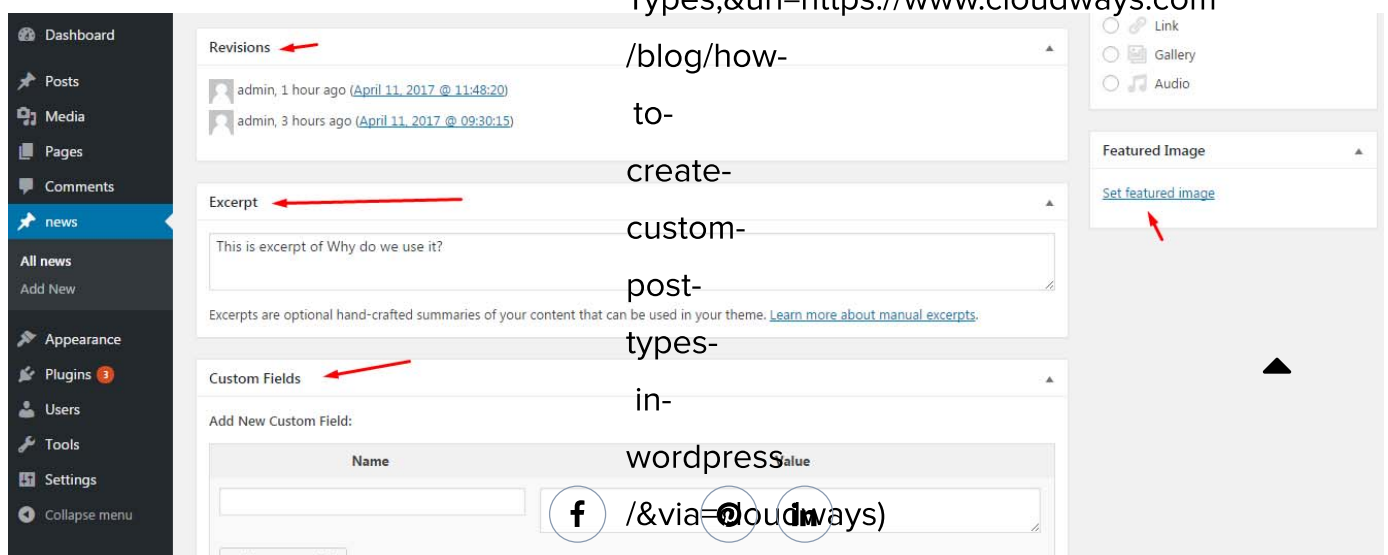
Dashboard
Posts
Media
Pages
Comments
news
All news
Add New
Appearance
Plugins 3
Users
Tools
Settings
Collapse menu

Revisions
admin, 1 hour ago (April 11, 2017 @ 11:48:20)
admin, 3 hours ago (April 11, 2017 @ 09:30:15)

Excerpt
This is excerpt of Why do we use it?
Excerpts are optional hand-crafted summaries of your content that can be used in your theme. Learn more about manual excerpts.

Custom Fields
Add New Custom Field:

| Name | Value |
|---|---|

Link
Gallery
Audio

Featured Image
Set featured image

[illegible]ypes,&url=https://www.cloudways.com
/blog/how-
to-
create-
custom-
post-
types-
in-
wordpress
/&via=Cloudways)

f